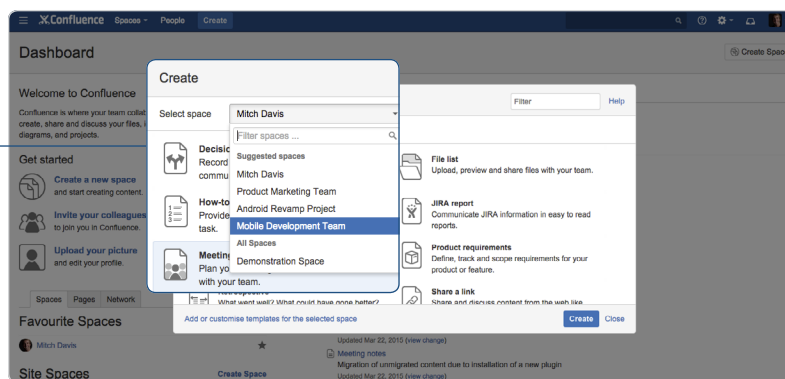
Confluence Spaces People Create

Create Space

Dashboard

Welcome to Confluence

Confluence is where your team collat create, share and discuss your files, i diagrams, and projects.

Get started

Create a new space and start creating content.

Invite your colleagues to join you in Confluence.

Upload your picture and edit your profile.

Spaces Pages Network

Favourite Spaces

Mitch Davis

Site Spaces

Create Space

Create

Select space

Mitch Davis

Filter spaces ...

Suggested spaces

Mitch Davis

Product Marketing Team

Android Revamp Project

Mobile Development Team

All Spaces

Demonstration Space

Decisi Record commu

How-to Provide task.

Meeting Plan yo with your team.

What went well? What could have gone better?

Filter

Help

File list

Upload, preview and share files with your team.

JIRA report

Communicate JIRA information in easy to read reports.

Product requirements

Define, track and scope requirements for your product or feature.

Share a link

Share and discuss content from the web like

Add or customise templates for the selected space

Create

Close

Updated Mar 22, 2015 (view change)

Meeting notes

Migration of unmigrated content due to installation of a new plugin

Updated Mar 22, 2015 (view change)